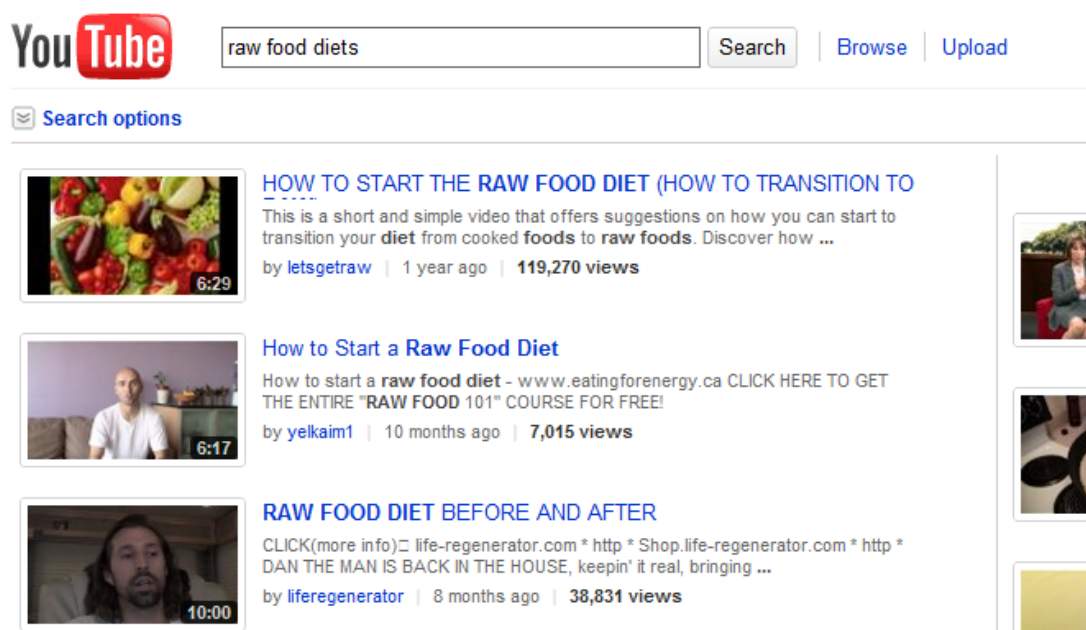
YouTube

raw food diets

Search | Browse | Upload

Search options

6:29

HOW TO START THE RAW FOOD DIET (HOW TO TRANSITION TO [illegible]

This is a short and simple video that offers suggestions on how you can start to transition your diet from cooked foods to raw foods. Discover how ...

by letsgetraw | 1 year ago | 119,270 views

6:17

How to Start a Raw Food Diet

How to start a raw food diet - www.eatingforenergy.ca CLICK HERE TO GET THE ENTIRE "RAW FOOD 101" COURSE FOR FREE!

by yelkaim1 | 10 months ago | 7,015 views

10:00

RAW FOOD DIET BEFORE AND AFTER

CLICK(more info)ロ life-regenerator.com * http * Shop.life-regenerator.com * http * DAN THE MAN IS BACK IN THE HOUSE, keepin' it real, bringing ...

by liferegenerator | 8 months ago | 38,831 views